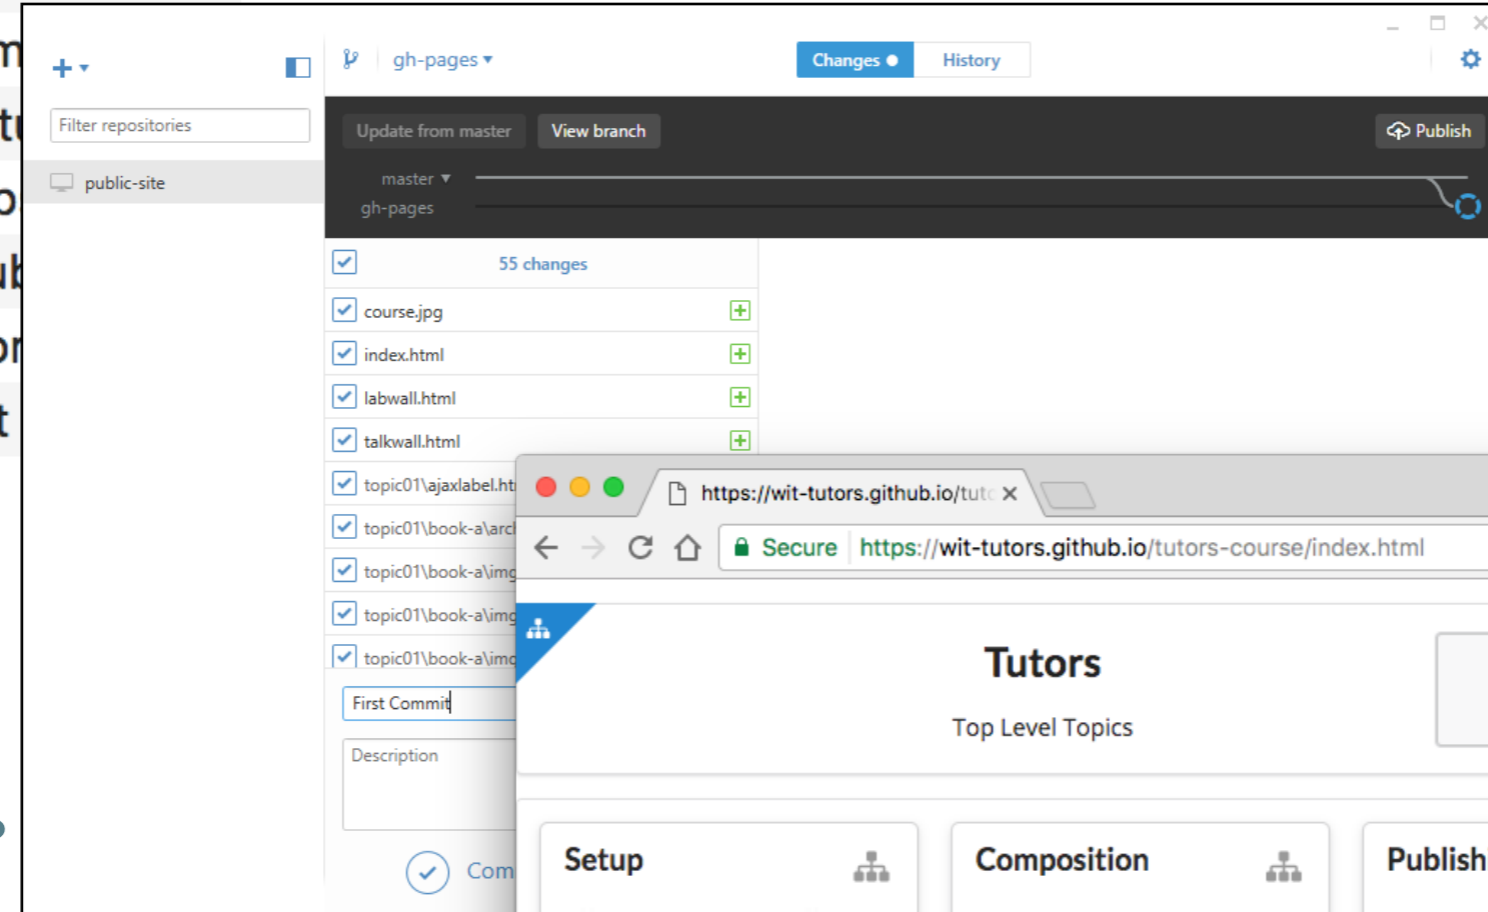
+ ▾

Filter repositories

public-site

gh-pages ▾

Changes ●

History

Update from master

View branch

Publish

master ▾

gh-pages

55 changes

course.jpg

index.html

labwall.html

talkwall.html

topic01\ajaxlabel.ht

topic01\book-a\arc

topic01\book-a\img

topic01\book-a\img

topic01\book-a\im

First Commit

Description

Com

https://wit-tutors.github.io/tut ✕

Secure

https://wit-tutors.github.io/tutors-course/index.html

Tutors

Top Level Topics

Setup

Composition

Publish